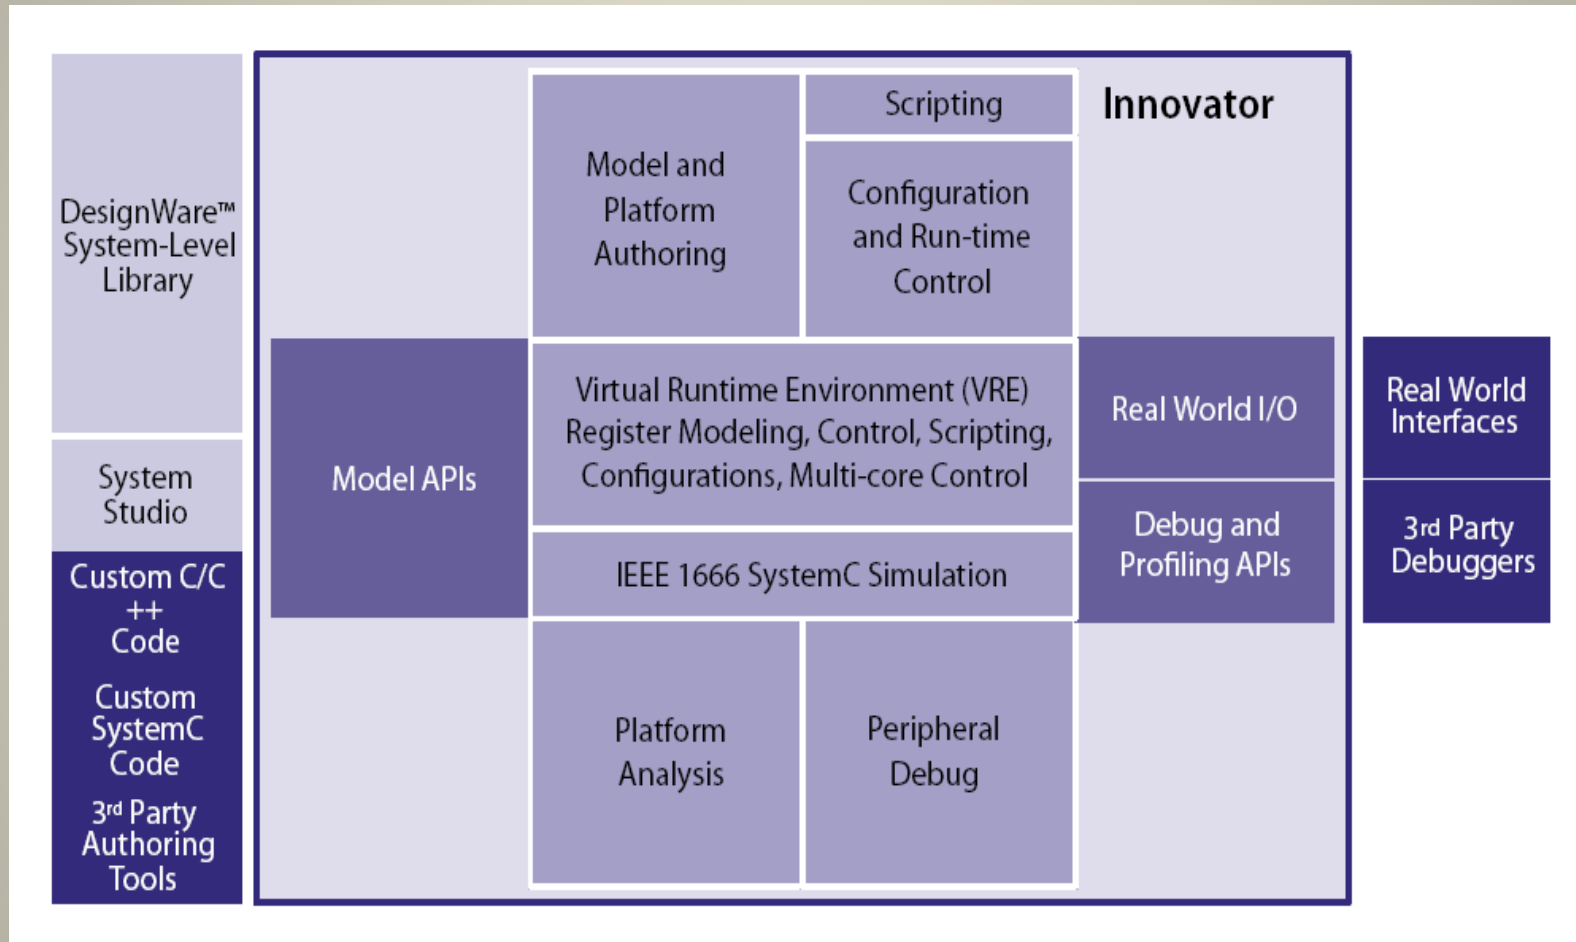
DesignWare™ System-Level Library

System Studio

Custom C/C++ Code

Custom SystemC Code

3rd Party Authoring Tools

Model and Platform Authoring

Scripting

Configuration and Run-time Control

Innovator

Model APIs

Virtual Runtime Environment (VRE) Register Modeling, Control, Scripting, Configurations, Multi-core Control

IEEE 1666 SystemC Simulation

Real World I/O

Debug and Profiling APIs

Real World Interfaces

3rd Party Debuggers

Platform Analysis

Peripheral Debug